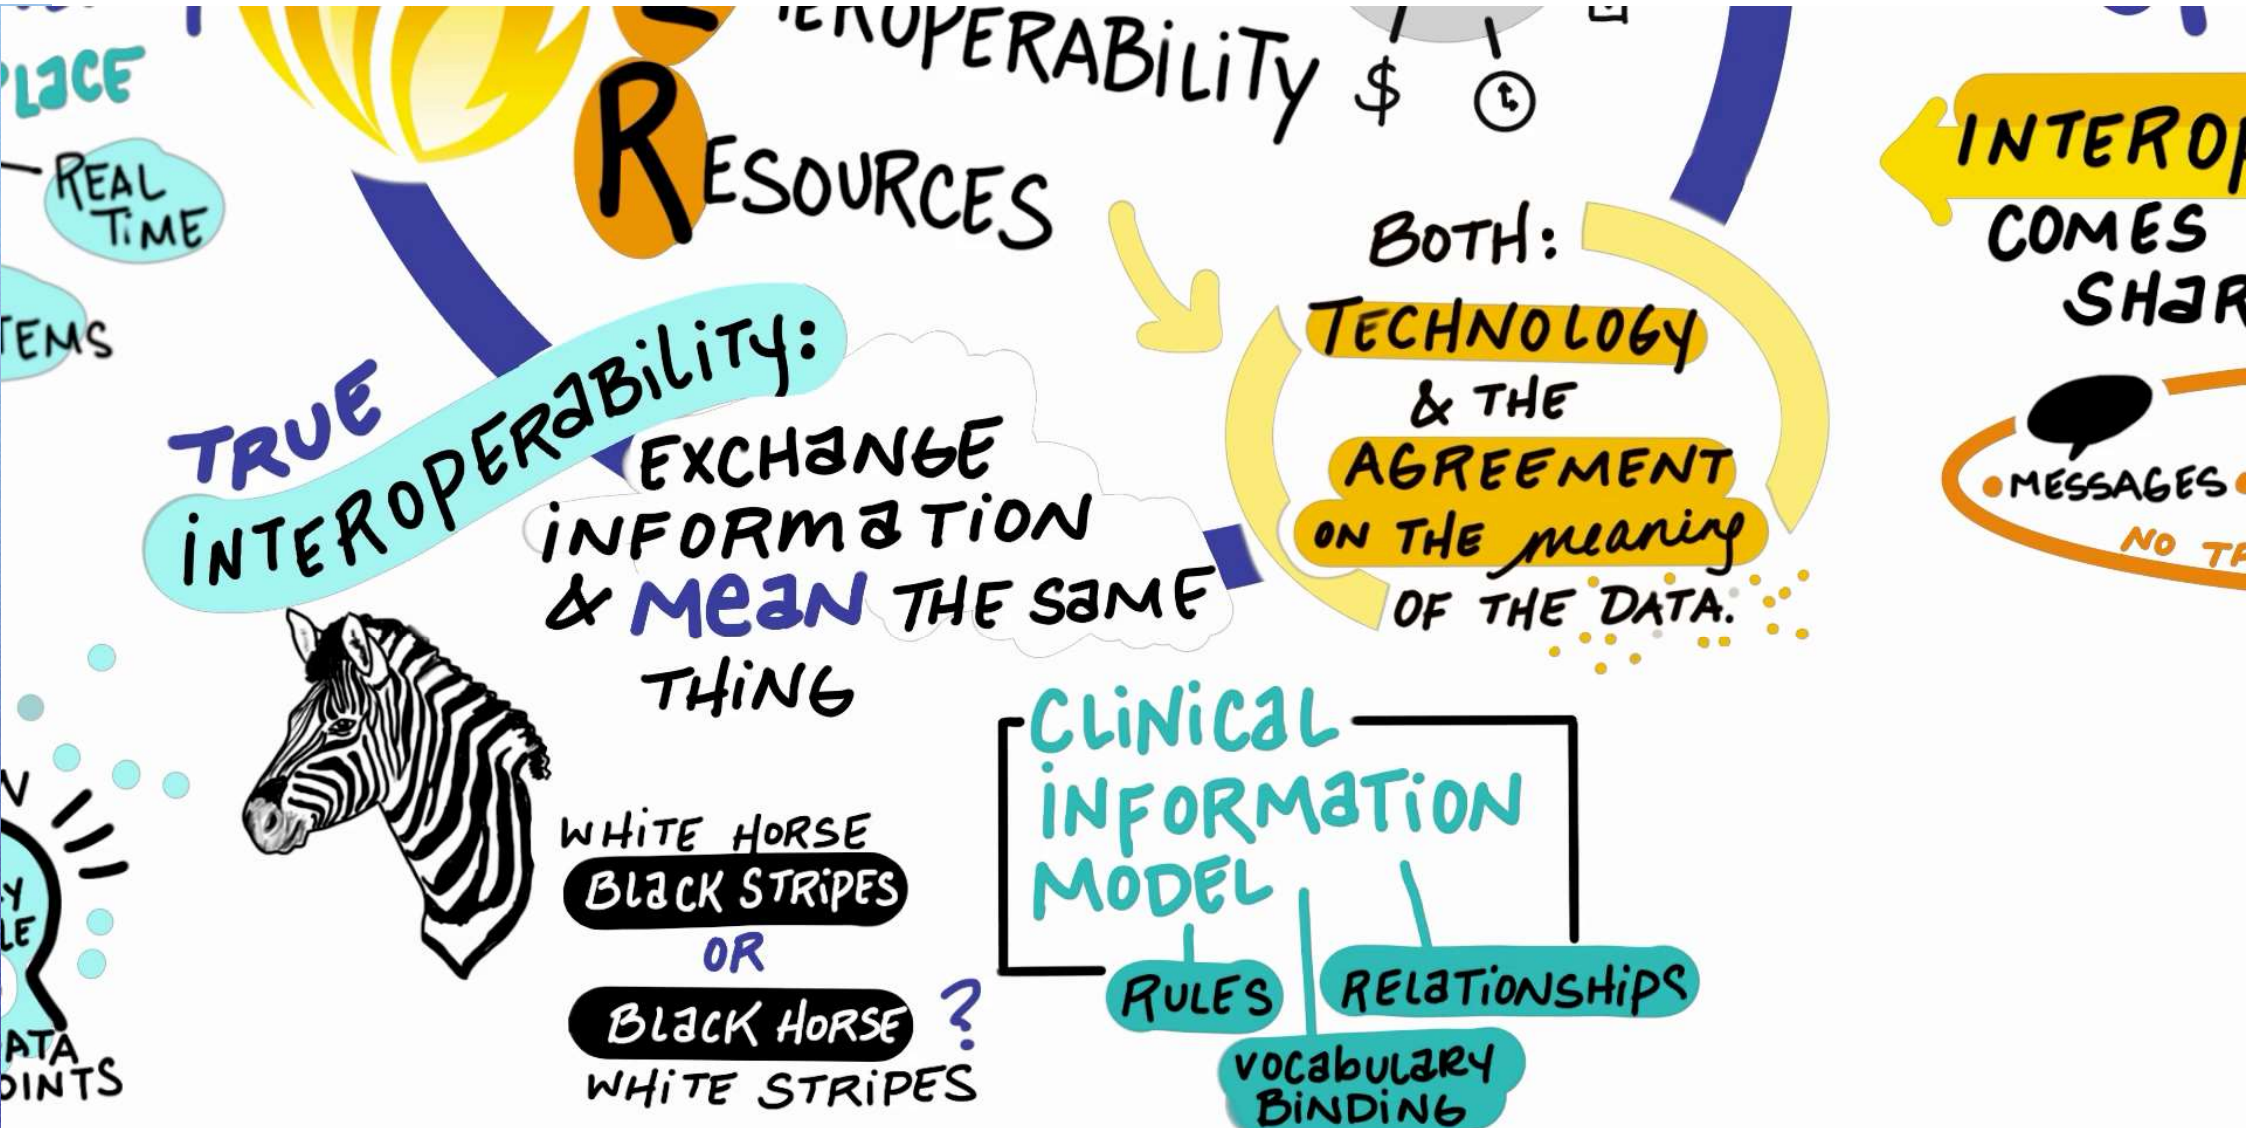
PLACE

REAL TIME

TEMS

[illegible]EROPERABILITY $

RESOURCES

TRUE INTEROPERABILITY:

EXCHANGE INFORMATION & MEAN THE SAME THING

BOTH: TECHNOLOGY & THE AGREEMENT ON THE meaning OF THE DATA.

INTEROP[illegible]

COMES

SHAR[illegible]

MESSAGES

NO T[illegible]

WHITE HORSE BLACK STRIPES OR BLACK HORSE WHITE STRIPES ?

CLINICAL INFORMATION MODEL

RULES

RELATIONSHIPS

VOCABULARY BINDING

N

Y
LE

ATA
OINTS